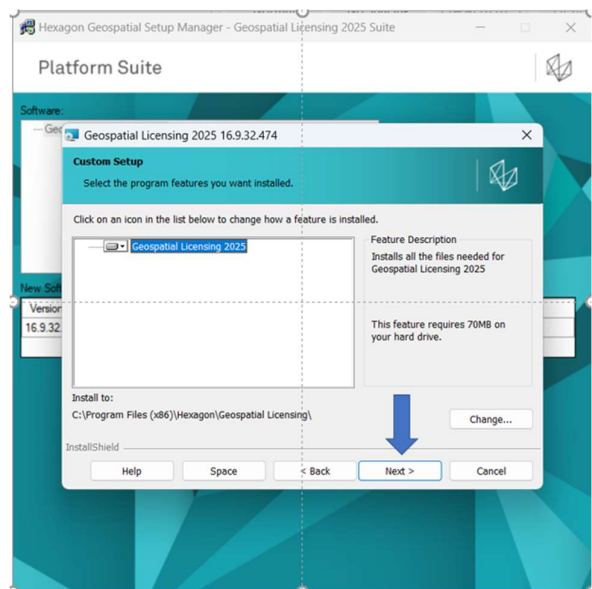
Hexagon Geospatial Setup Manager - Geospatial Licensing 2025 Suite

Platform Suite

Software:

— Geo

New Soft

Version

16.9.32

Geospatial Licensing 2025 16.9.32.474

Custom Setup

Select the program features you want installed.

Click on an icon in the list below to change how a feature is installed.

Geospatial Licensing 2025

Feature Description

Installs all the files needed for Geospatial Licensing 2025

This feature requires 70MB on your hard drive.

Install to:

C:\Program Files (x86)\Hexagon\Geospatial Licensing\

Change...

InstallShield

Help

Space

< Back

Next >

Cancel